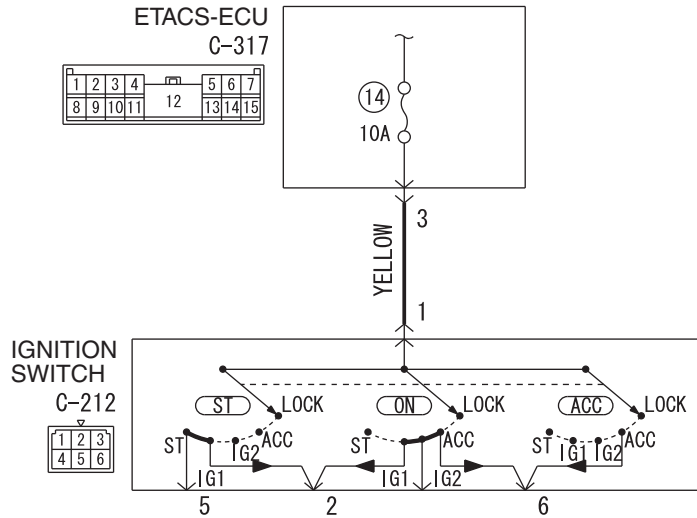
ETACS-ECU
C-317

| 1 | 2 | 3 | 4 | 12 | 5 | 6 | 7 |
|---|---|---|---|---|---|---|---|
| 8 | 9 | 10 | 11 |  | 13 | 14 | 15 |

14
10A

3
YELLOW
1

IGNITION SWITCH
C-212

| 1 | 2 | 3 |
|---|---|---|
| 4 | 5 | 6 |

ST
LOCK
ON
LOCK
ACC
LOCK
ST
ACC
IG2
ST
ACC
ST
IG1
IG2
ACC
IG1
IG1
IG2
5
2
6